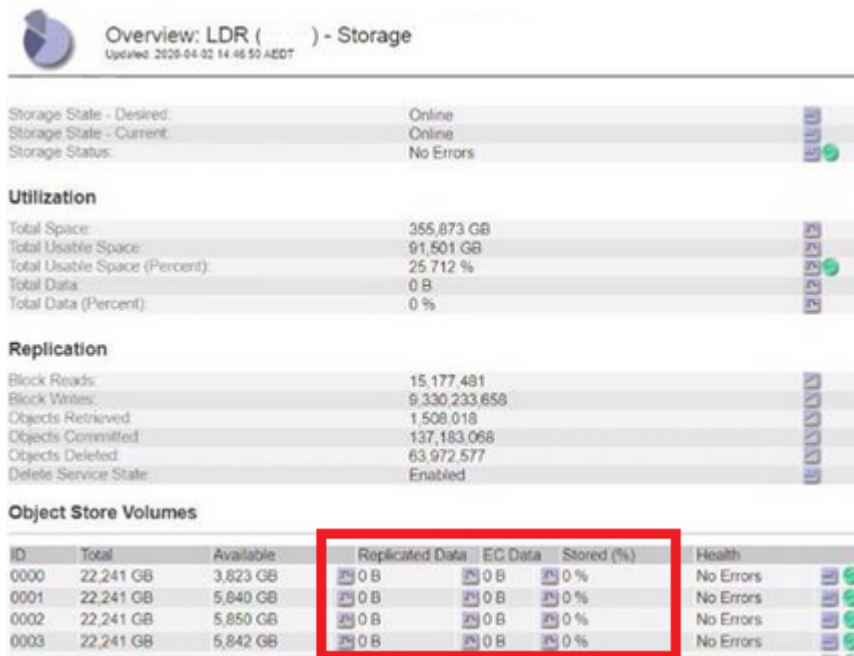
Overview: LDR ( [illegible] ) - Storage
Updated: 2020-04-02 14:46:50 AEDT

| | |
|---|---|
| Storage State - Desired: | Online |
| Storage State - Current: | Online |
| Storage Status: | No Errors |

Utilization

| | |
|---|---|
| Total Space: | 355,873 GB |
| Total Usable Space: | 91,501 GB |
| Total Usable Space (Percent): | 25.712 % |
| Total Data: | 0 B |
| Total Data (Percent): | 0 % |

Replication

| | |
|---|---|
| Block Reads: | 15,177,481 |
| Block Writes: | 9,330,233,658 |
| Objects Retrieved: | 1,508,018 |
| Objects Committed: | 137,183,068 |
| Objects Deleted: | 63,972,577 |
| Delete Service State: | Enabled |

Object Store Volumes

| ID | Total | Available | Replicated Data | EC Data | Stored (%) | Health |
|---|---|---|---|---|---|---|
| 0000 | 22,241 GB | 3,823 GB | 0 B | 0 B | 0 % | No Errors |
| 0001 | 22,241 GB | 5,840 GB | 0 B | 0 B | 0 % | No Errors |
| 0002 | 22,241 GB | 5,850 GB | 0 B | 0 B | 0 % | No Errors |
| 0003 | 22,241 GB | 5,842 GB | 0 B | 0 B | 0 % | No Errors |